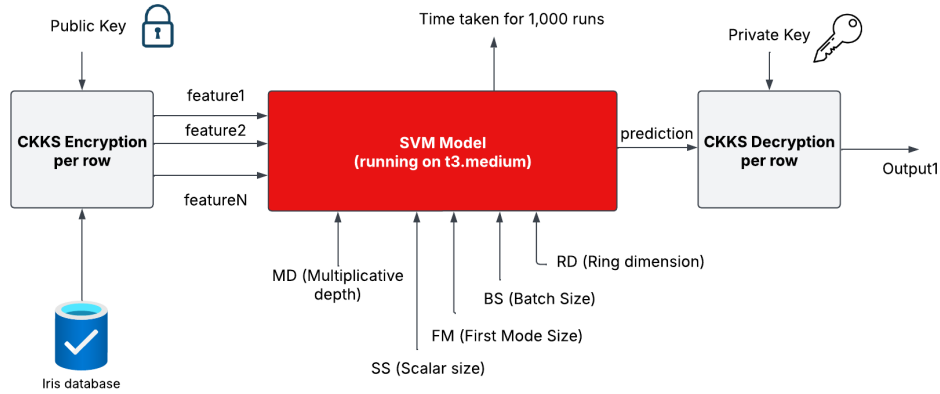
Public Key

Time taken for 1,000 runs

Private Key

CKKS Encryption per row

feature1

feature2

featureN

SVM Model (running on t3.medium)

prediction

CKKS Decryption per row

Output1

MD (Multiplicative depth)

RD (Ring dimension)

BS (Batch Size)

FM (First Mode Size)

SS (Scalar size)

Iris database